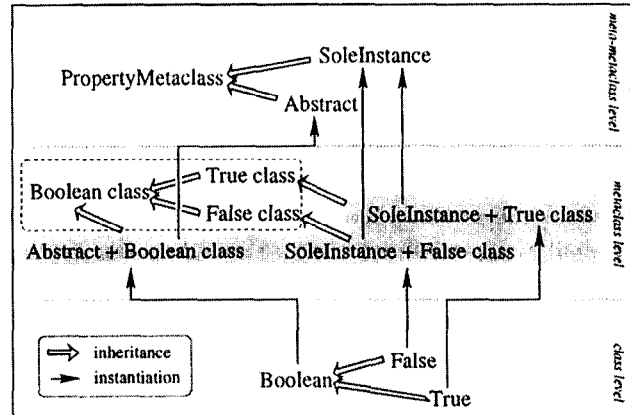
meta-metaclass level

metaclass level

class level

SoleInstance

PropertyMetaclass

Abstract

Boolean class

True class

False class

SoleInstance + True class

Abstract + Boolean class

SoleInstance + False class

inheritance

instantiation

False

Boolean

True